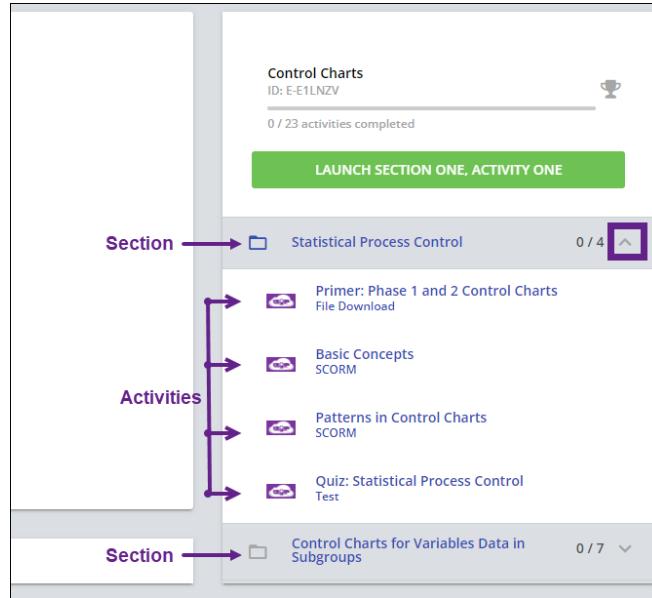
Control Charts
ID: E-E1LNZV

0 / 23 activities completed

LAUNCH SECTION ONE, ACTIVITY ONE

Section

Statistical Process Control 0 / 4

Primer: Phase 1 and 2 Control Charts
File Download

Basic Concepts
SCORM

Activities

Patterns in Control Charts
SCORM

Quiz: Statistical Process Control
Test

Section

Control Charts for Variables Data in Subgroups 0 / 7